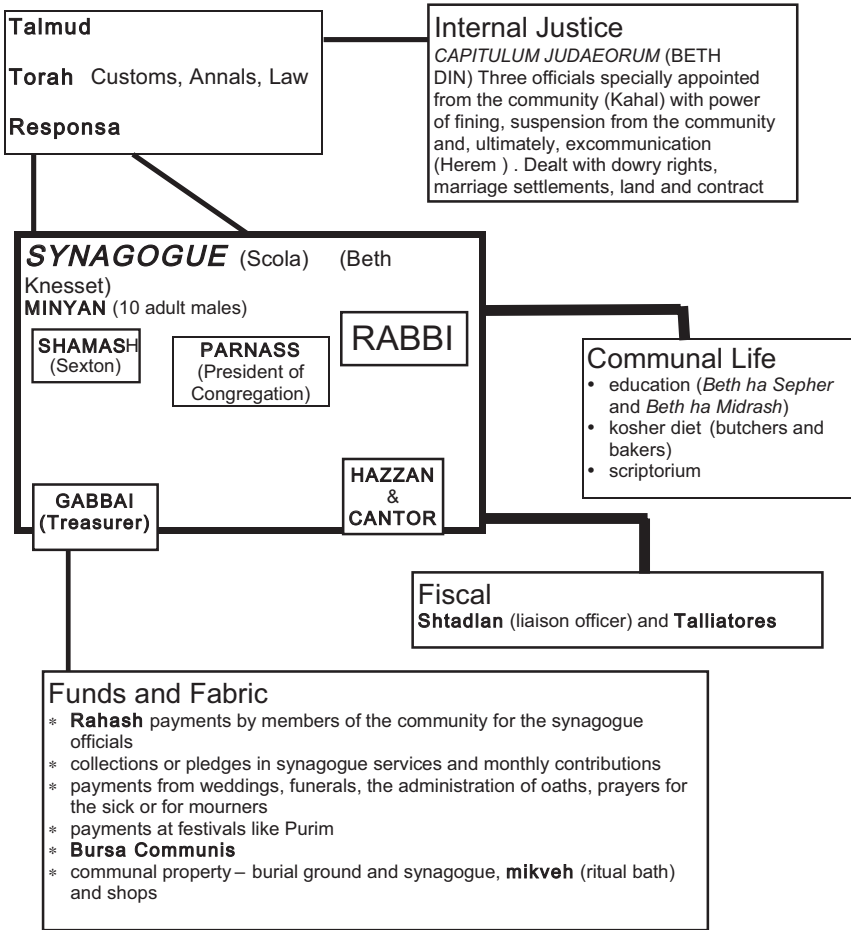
Talmud

Torah Customs, Annals, Law

Responsa

Internal Justice
CAPITULUM JUDAEORUM (BETH DIN) Three officials specially appointed from the community (Kahal) with power of fining, suspension from the community and, ultimately, excommunication (Herem ) . Dealt with dowry rights, marriage settlements, land and contract

SYNAGOGUE (Scola) (Beth Knesset)
MINYAN (10 adult males)

SHAMASH (Sexton)

PARNASS (President of Congregation)

RABBI

GABBAI (Treasurer)

HAZZAN & CANTOR

Communal Life
• education (Beth ha Sepher and Beth ha Midrash)
• kosher diet (butchers and bakers)
• scriptorium

Fiscal
Shtadlan (liaison officer) and Talliatores

Funds and Fabric
* Rahash payments by members of the community for the synagogue officials
* collections or pledges in synagogue services and monthly contributions
* payments from weddings, funerals, the administration of oaths, prayers for the sick or for mourners
* payments at festivals like Purim
* Bursa Communis
* communal property – burial ground and synagogue, mikveh (ritual bath) and shops